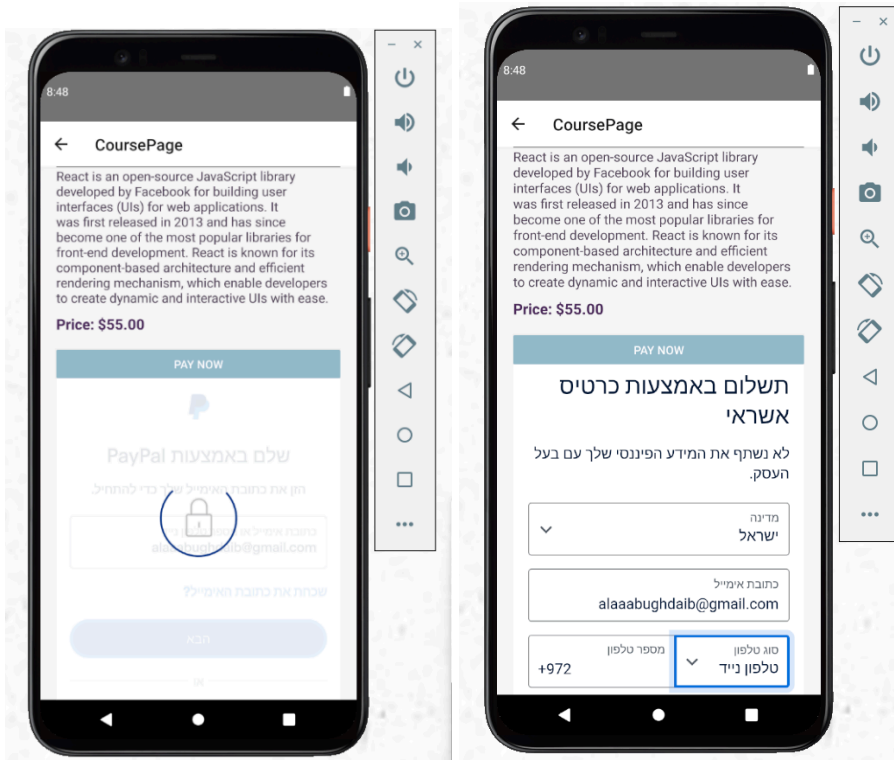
8:48

CoursePage

React is an open-source JavaScript library developed by Facebook for building user interfaces (UIs) for web applications. It was first released in 2013 and has since become one of the most popular libraries for front-end development. React is known for its component-based architecture and efficient rendering mechanism, which enable developers to create dynamic and interactive UIs with ease.

Price: $55.00

PAY NOW

שלם באמצעות PayPal

הזן את כתובת האימייל שלך כדי להתחיל.

כתובת אימייל
alaaabughdaib@gmail.com

שכחת את כתובת האימייל?

הבא

8:48

CoursePage

React is an open-source JavaScript library developed by Facebook for building user interfaces (UIs) for web applications. It was first released in 2013 and has since become one of the most popular libraries for front-end development. React is known for its component-based architecture and efficient rendering mechanism, which enable developers to create dynamic and interactive UIs with ease.

Price: $55.00

PAY NOW

תשלום באמצעות כרטיס אשראי

לא נשתף את המידע הפיננסי שלך עם בעל העסק.

מדינה
ישראל

כתובת אימייל
alaaabughdaib@gmail.com

סוג טלפון
טלפון נייד

מספר טלפון
+972